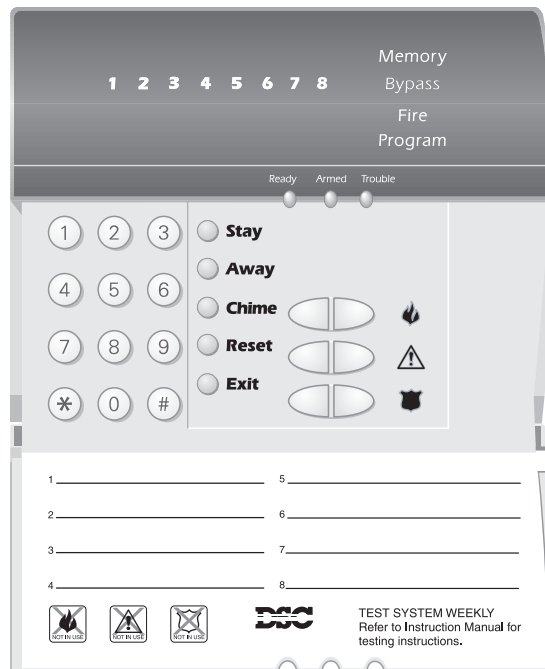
1 2 3 4 5 6 7 8

Memory
Bypass
Fire
Program

Ready Armed Trouble

1 2 3
4 5 6
7 8 9
$*$ 0 #

Stay
Away
Chime
Reset
Exit

1
2
3
4
5
6
7
8

NOT IN USE NOT IN USE NOT IN USE

DSC

TEST SYSTEM WEEKLY
Refer to Instruction Manual for testing instructions.